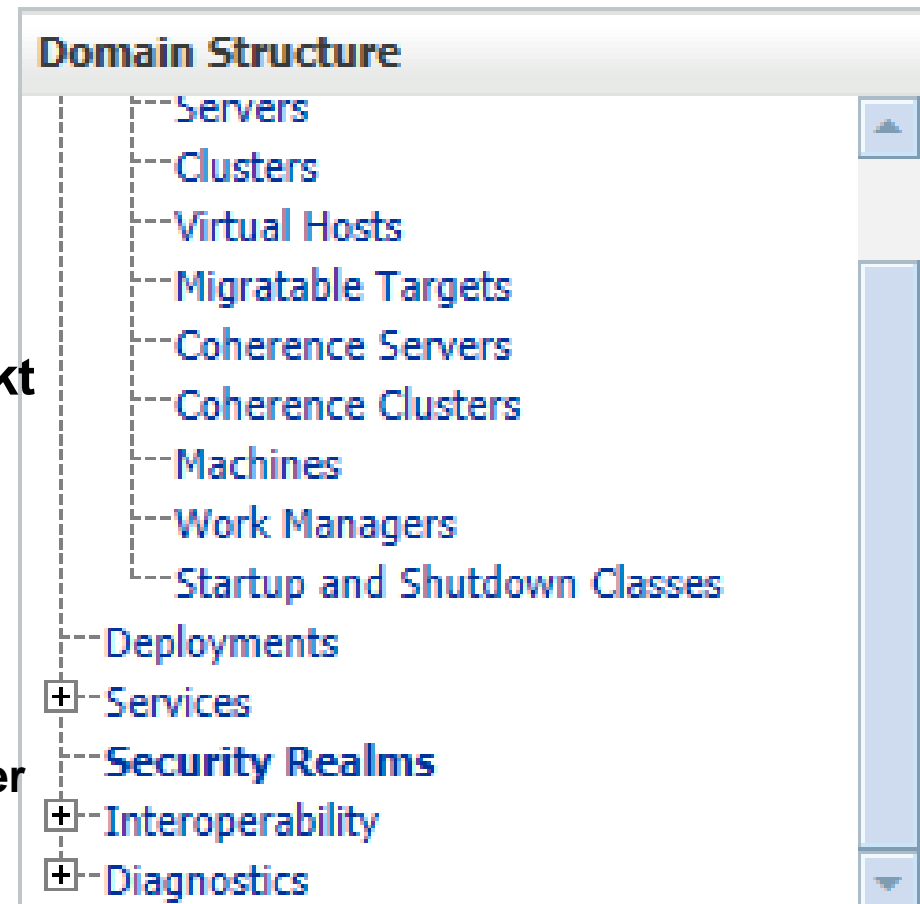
Domain Structure

Servers
Clusters
Virtual Hosts
Migratable Targets
Coherence Servers
Coherence Clusters
Machines
Work Managers
Startup and Shutdown Classes
Deployments
Services
Security Realms
Interoperability
Diagnostics

kt

er